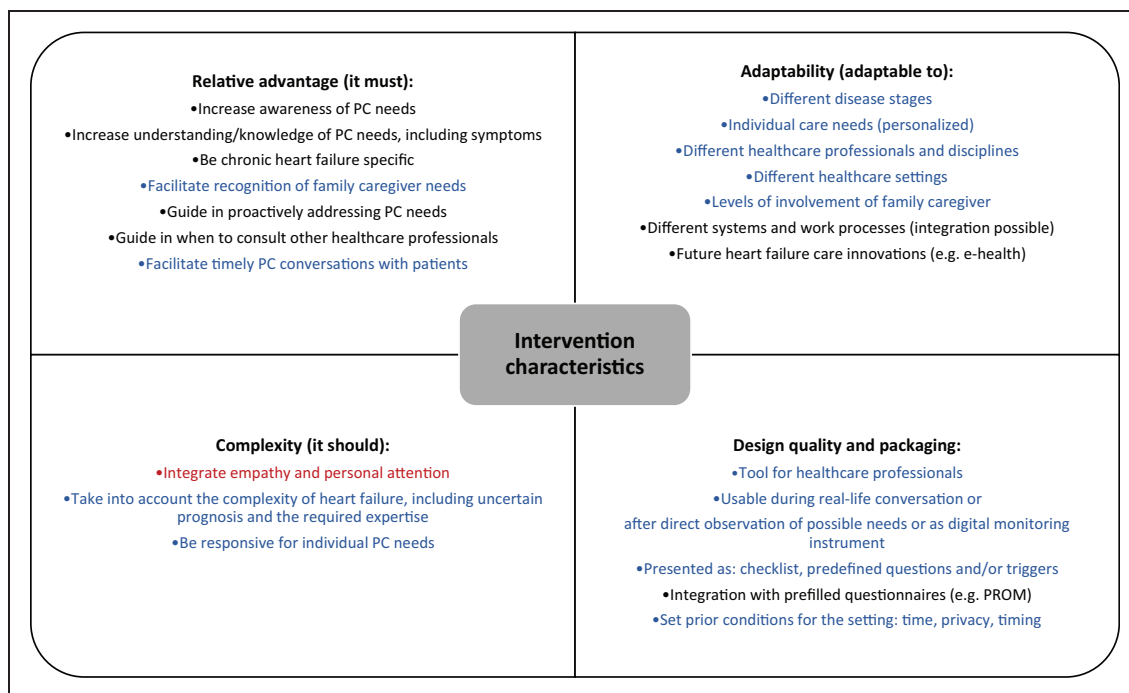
Relative advantage (it must):
•Increase awareness of PC needs
•Increase understanding/knowledge of PC needs, including symptoms
•Be chronic heart failure specific
•Facilitate recognition of family caregiver needs
•Guide in proactively addressing PC needs
•Guide in when to consult other healthcare professionals
•Facilitate timely PC conversations with patients

Adaptability (adaptable to):
•Different disease stages
•Individual care needs (personalized)
•Different healthcare professionals and disciplines
•Different healthcare settings
•Levels of involvement of family caregiver
•Different systems and work processes (integration possible)
•Future heart failure care innovations (e.g. e-health)

Intervention characteristics

Complexity (it should):
•Integrate empathy and personal attention
•Take into account the complexity of heart failure, including uncertain prognosis and the required expertise
•Be responsive for individual PC needs

Design quality and packaging:
•Tool for healthcare professionals
•Usable during real-life conversation or after direct observation of possible needs or as digital monitoring instrument
•Presented as: checklist, predefined questions and/or triggers
•Integration with prefilled questionnaires (e.g. PROM)
•Set prior conditions for the setting: time, privacy, timing